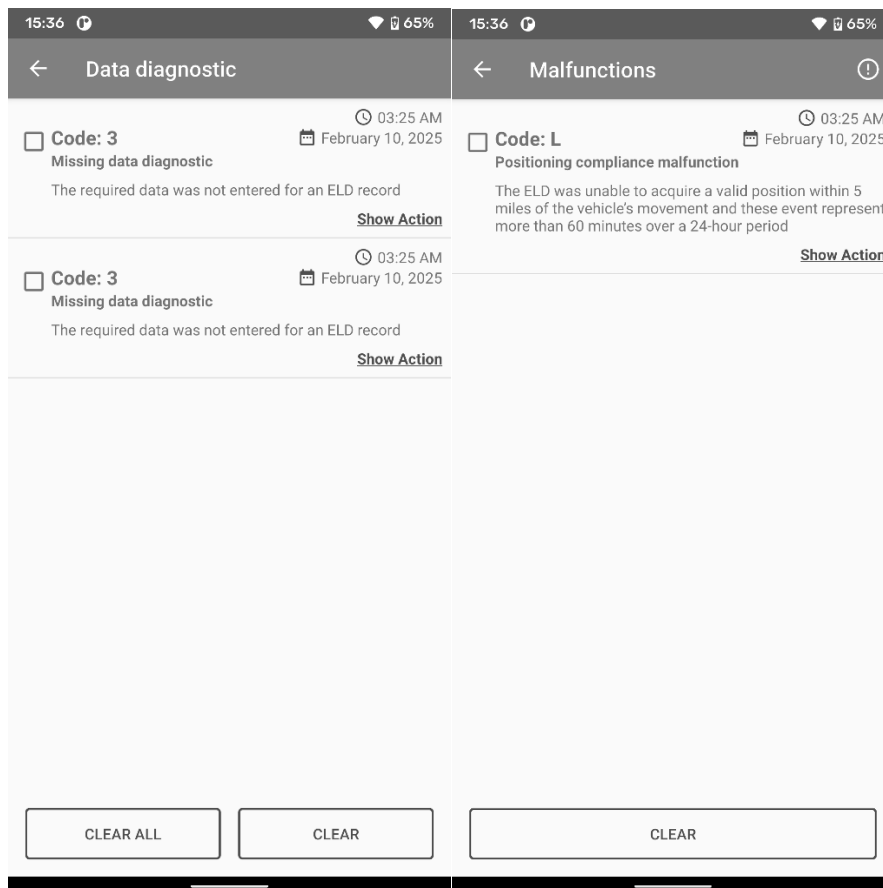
15:36 65%

Data diagnostic

03:25 AM
Code: 3
February 10, 2025
Missing data diagnostic
The required data was not entered for an ELD record
Show Action

03:25 AM
Code: 3
February 10, 2025
Missing data diagnostic
The required data was not entered for an ELD record
Show Action

CLEAR ALL
CLEAR

15:36 65%

Malfunctions

03:25 AM
Code: L
February 10, 2025
Positioning compliance malfunction
The ELD was unable to acquire a valid position within 5 miles of the vehicle's movement and these event represent more than 60 minutes over a 24-hour period
Show Action

CLEAR